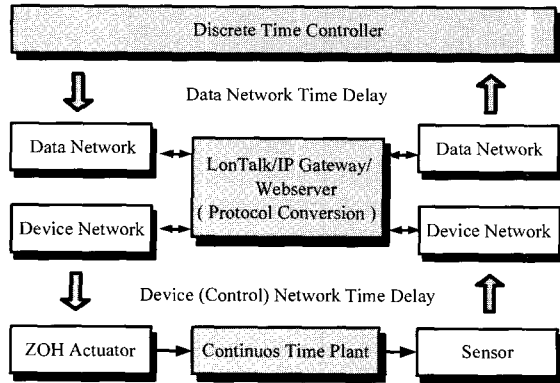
Discrete Time Controller

Data Network Time Delay

Data Network

LonTalk/IP Gateway/ Webserver ( Protocol Conversion )

Data Network

Device Network

Device Network

Device (Control) Network Time Delay

ZOH Actuator

Continuos Time Plant

Sensor